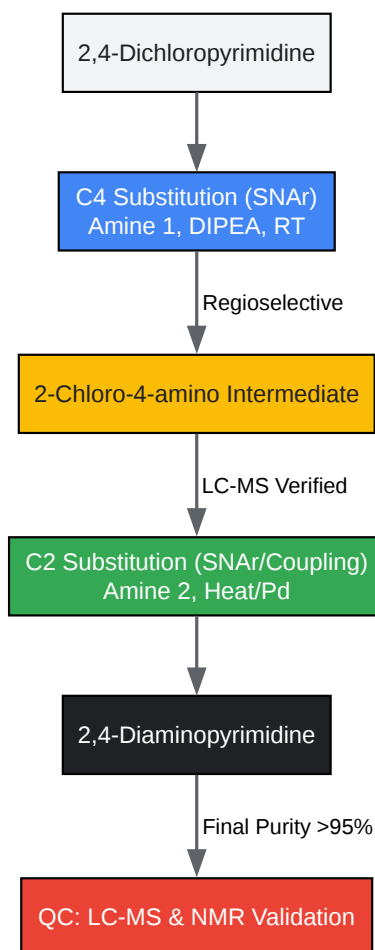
2,4-Dichloropyrimidine

C4 Substitution (SNAr)
Amine 1, DIPEA, RT

Regioselective

2-Chloro-4-amino Intermediate

LC-MS Verified

C2 Substitution (SNAr/Coupling)
Amine 2, Heat/Pd

2,4-Diaminopyrimidine

Final Purity >95%

QC: LC-MS & NMR Validation